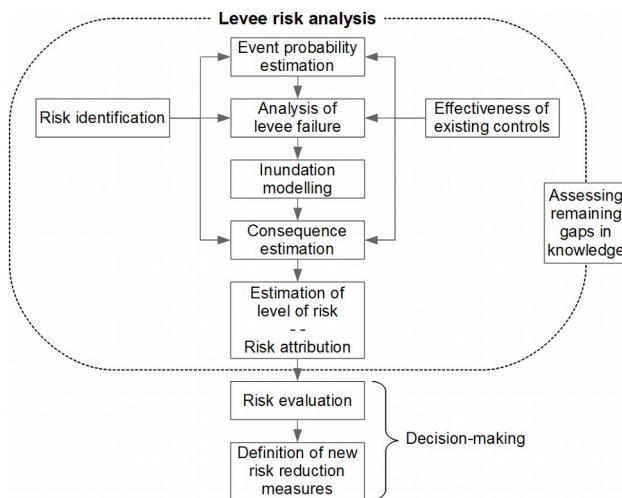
Levee risk analysis

Event probability estimation

Risk identification

Analysis of levee failure

Effectiveness of existing controls

Inundation modelling

Assessing remaining gaps in knowledge

Consequence estimation

Estimation of level of risk
- -
Risk attribution

Risk evaluation

Definition of new risk reduction measures

Decision-making